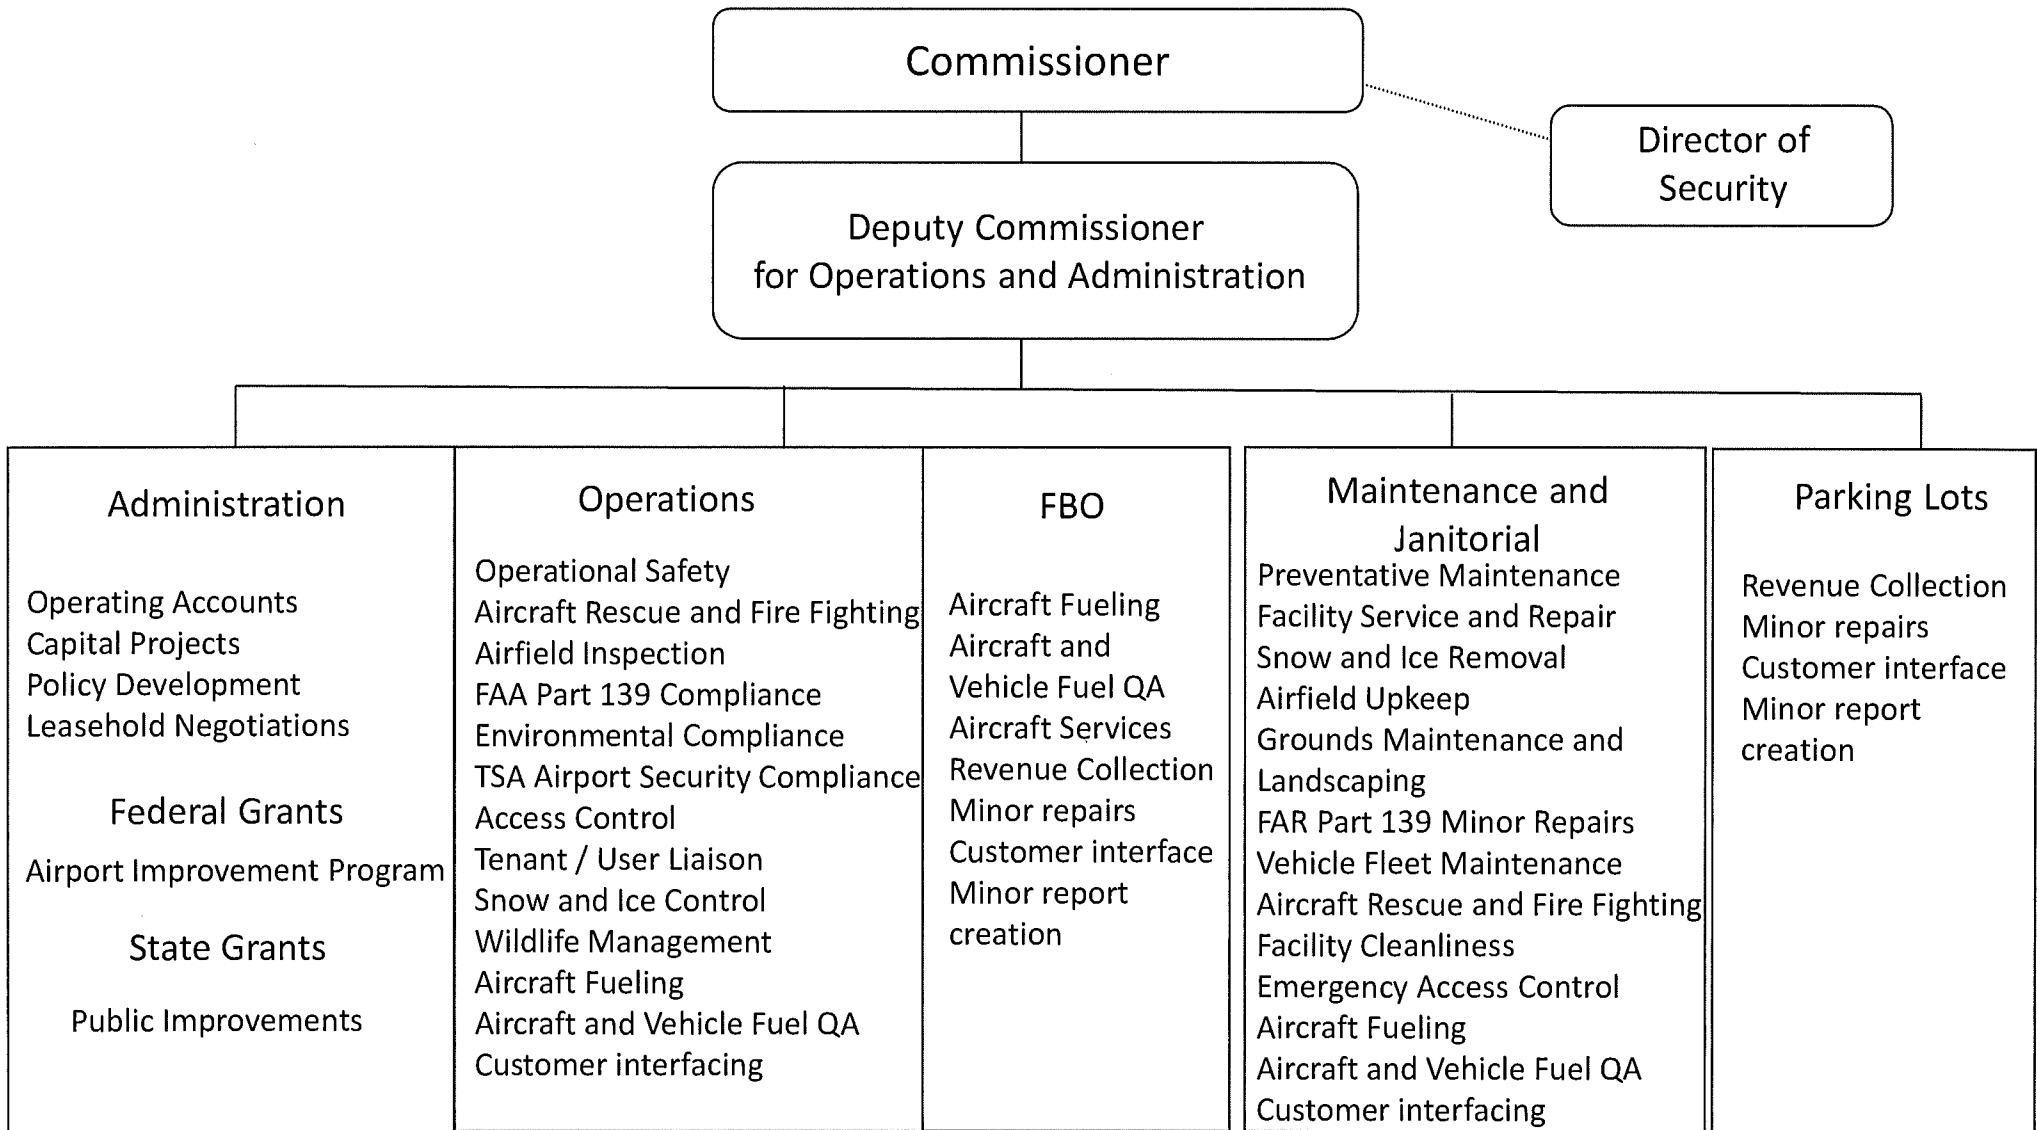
Commissioner

Director of Security

Deputy Commissioner for Operations and Administration

Administration

Operating Accounts
Capital Projects
Policy Development
Leasehold Negotiations

Federal Grants

Airport Improvement Program

State Grants

Public Improvements

Operations

Operational Safety
Aircraft Rescue and Fire Fighting
Airfield Inspection
FAA Part 139 Compliance
Environmental Compliance
TSA Airport Security Compliance
Access Control
Tenant / User Liaison
Snow and Ice Control
Wildlife Management
Aircraft Fueling
Aircraft and Vehicle Fuel QA
Customer interfacing

FBO

Aircraft Fueling
Aircraft and Vehicle Fuel QA
Aircraft Services
Revenue Collection
Minor repairs
Customer interface
Minor report creation

Maintenance and Janitorial

Preventative Maintenance
Facility Service and Repair
Snow and Ice Removal
Airfield Upkeep
Grounds Maintenance and Landscaping
FAR Part 139 Minor Repairs
Vehicle Fleet Maintenance
Aircraft Rescue and Fire Fighting
Facility Cleanliness
Emergency Access Control
Aircraft Fueling
Aircraft and Vehicle Fuel QA
Customer interfacing

Parking Lots

Revenue Collection
Minor repairs
Customer interface
Minor report creation